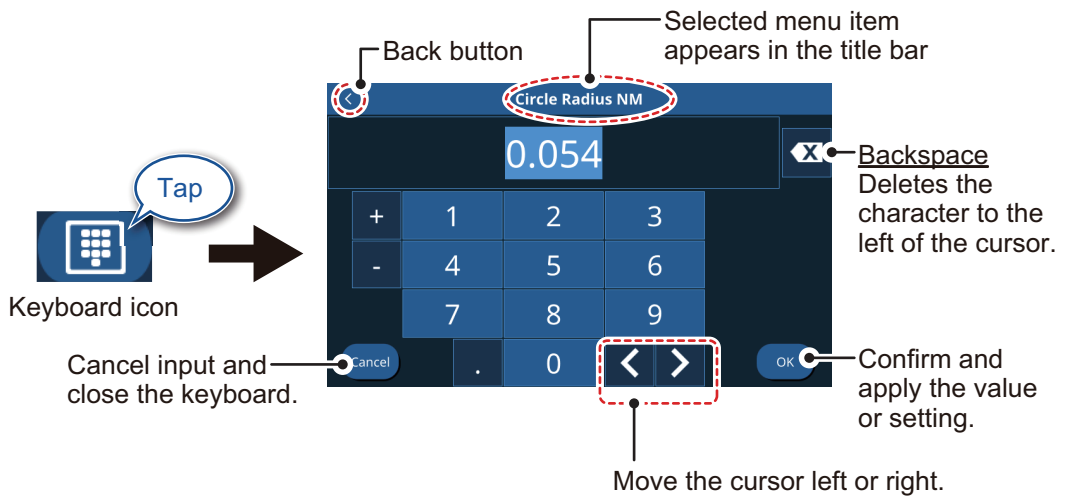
Back button

Selected menu item appears in the title bar

Circle Radius NM

0.054

Backspace
Deletes the character to the left of the cursor.

Tap

Keyboard icon

| + | 1 | 2 | 3 |
|---|---|---|---|
| - | 4 | 5 | 6 |
| | 7 | 8 | 9 |
| Cancel | . | 0 | < > |

OK

Cancel input and close the keyboard.

Confirm and apply the value or setting.

Move the cursor left or right.